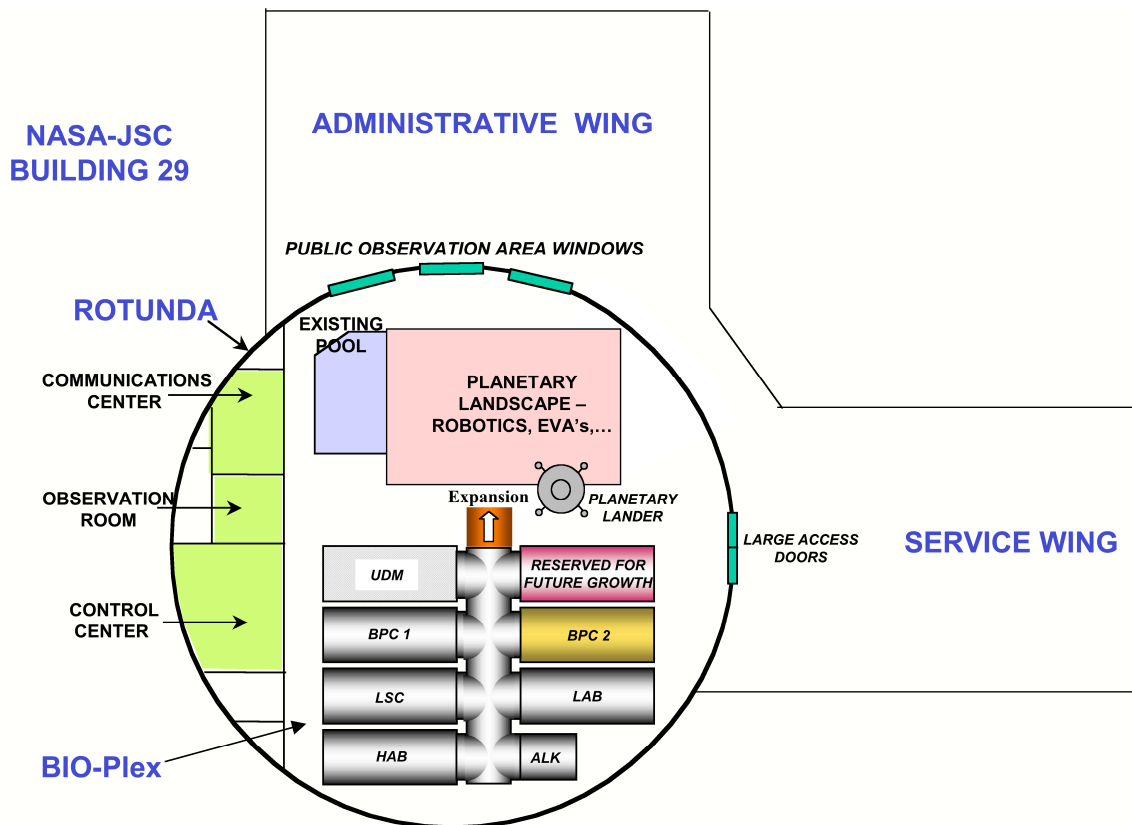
NASA-JSC BUILDING 29

ADMINISTRATIVE WING

PUBLIC OBSERVATION AREA WINDOWS

ROTUNDA

EXISTING POOL

PLANETARY LANDSCAPE – ROBOTICS, EVA's,…

COMMUNICATIONS CENTER

OBSERVATION ROOM

CONTROL CENTER

Expansion

PLANETARY LANDER

LARGE ACCESS DOORS

SERVICE WING

UDM

RESERVED FOR FUTURE GROWTH

BPC 1

BPC 2

LSC

LAB

HAB

ALK

BIO-Plex